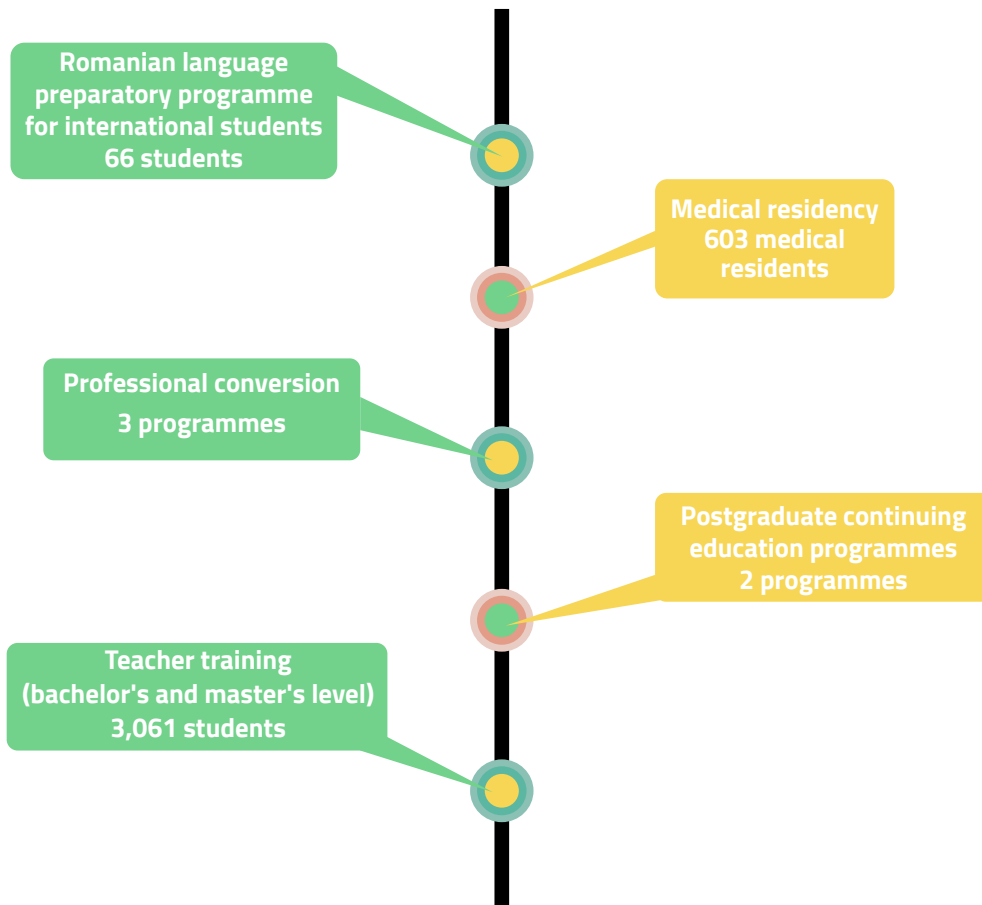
Romanian language preparatory programme for international students
66 students

Medical residency
603 medical residents

Professional conversion
3 programmes

Postgraduate continuing education programmes
2 programmes

Teacher training
(bachelor's and master's level)
3,061 students